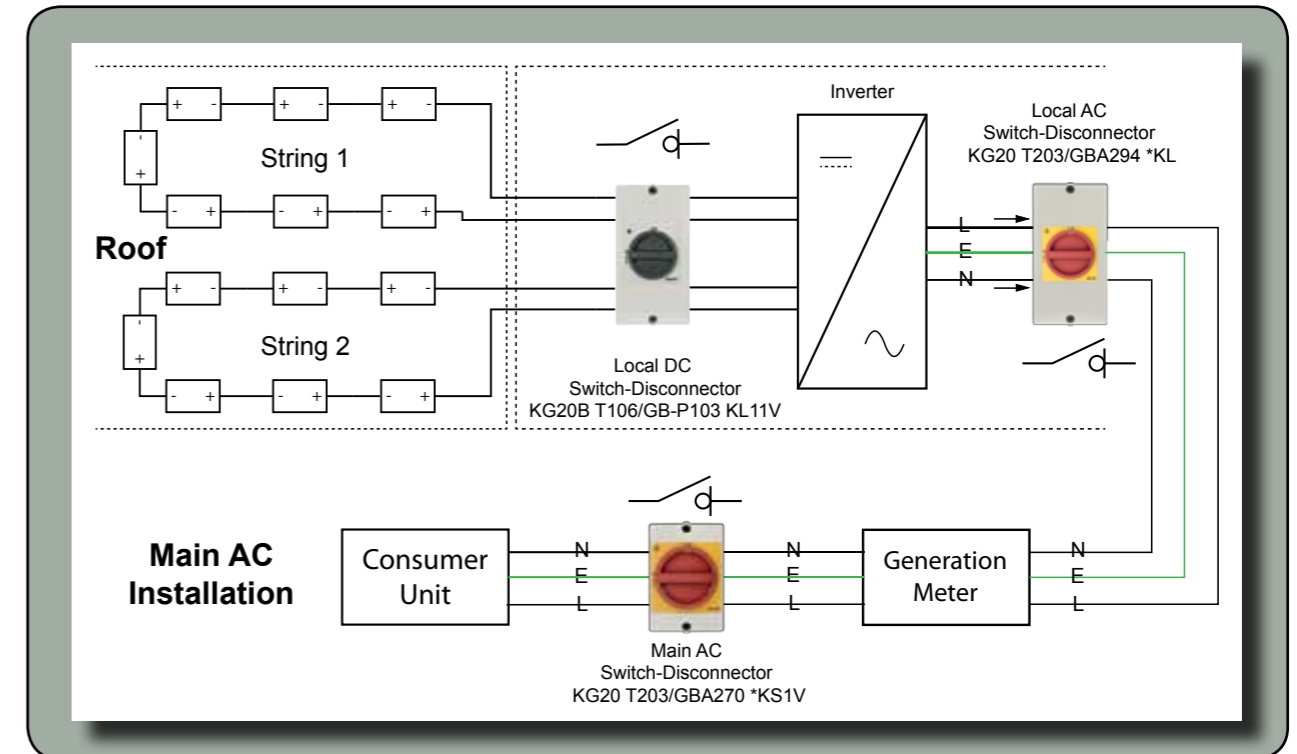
Roof

String 1

String 2

Local DC
Switch-Disconnector
KG20B T106/GB-P103 KL11V

Inverter

Local AC
Switch-Disconnector
KG20 T203/GBA294 *KL

L
E
N

Main AC
Installation

Consumer
Unit

N
E
L

Main AC
Switch-Disconnector
KG20 T203/GBA270 *KS1V

N
E
L

Generation
Meter

N
E
L